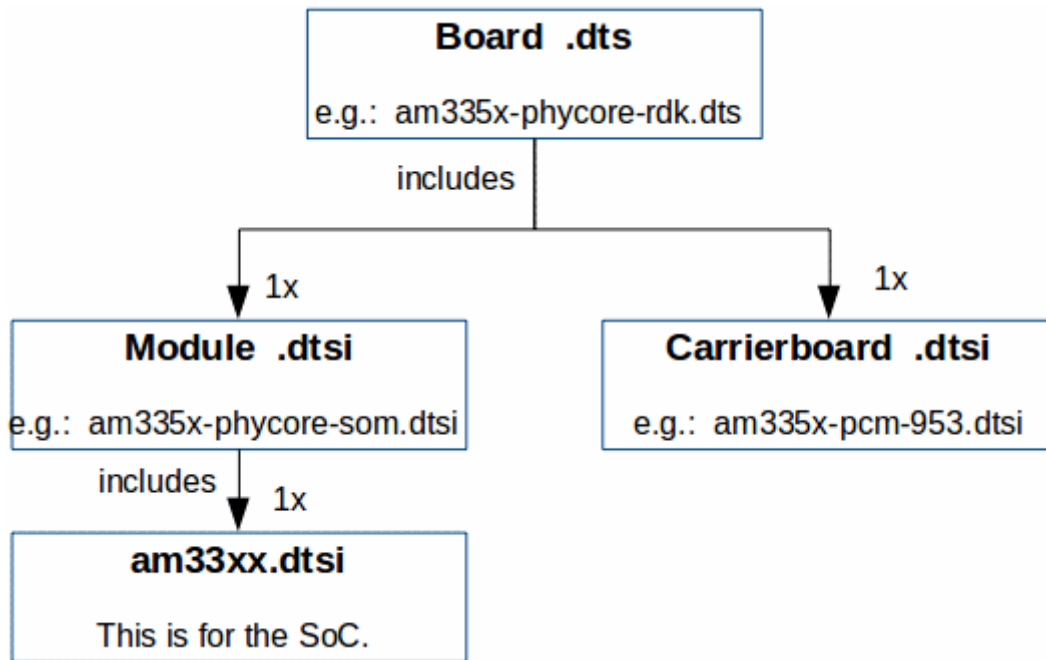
**Board .dts**

e.g.: am335x-phycore-rdk.dts

includes

1x

1x

**Module .dtsi**

e.g.: am335x-phycore-som.dtsi

**Carrierboard .dtsi**

e.g.: am335x-pcm-953.dtsi

includes

1x

**am33xx.dtsi**

This is for the SoC.